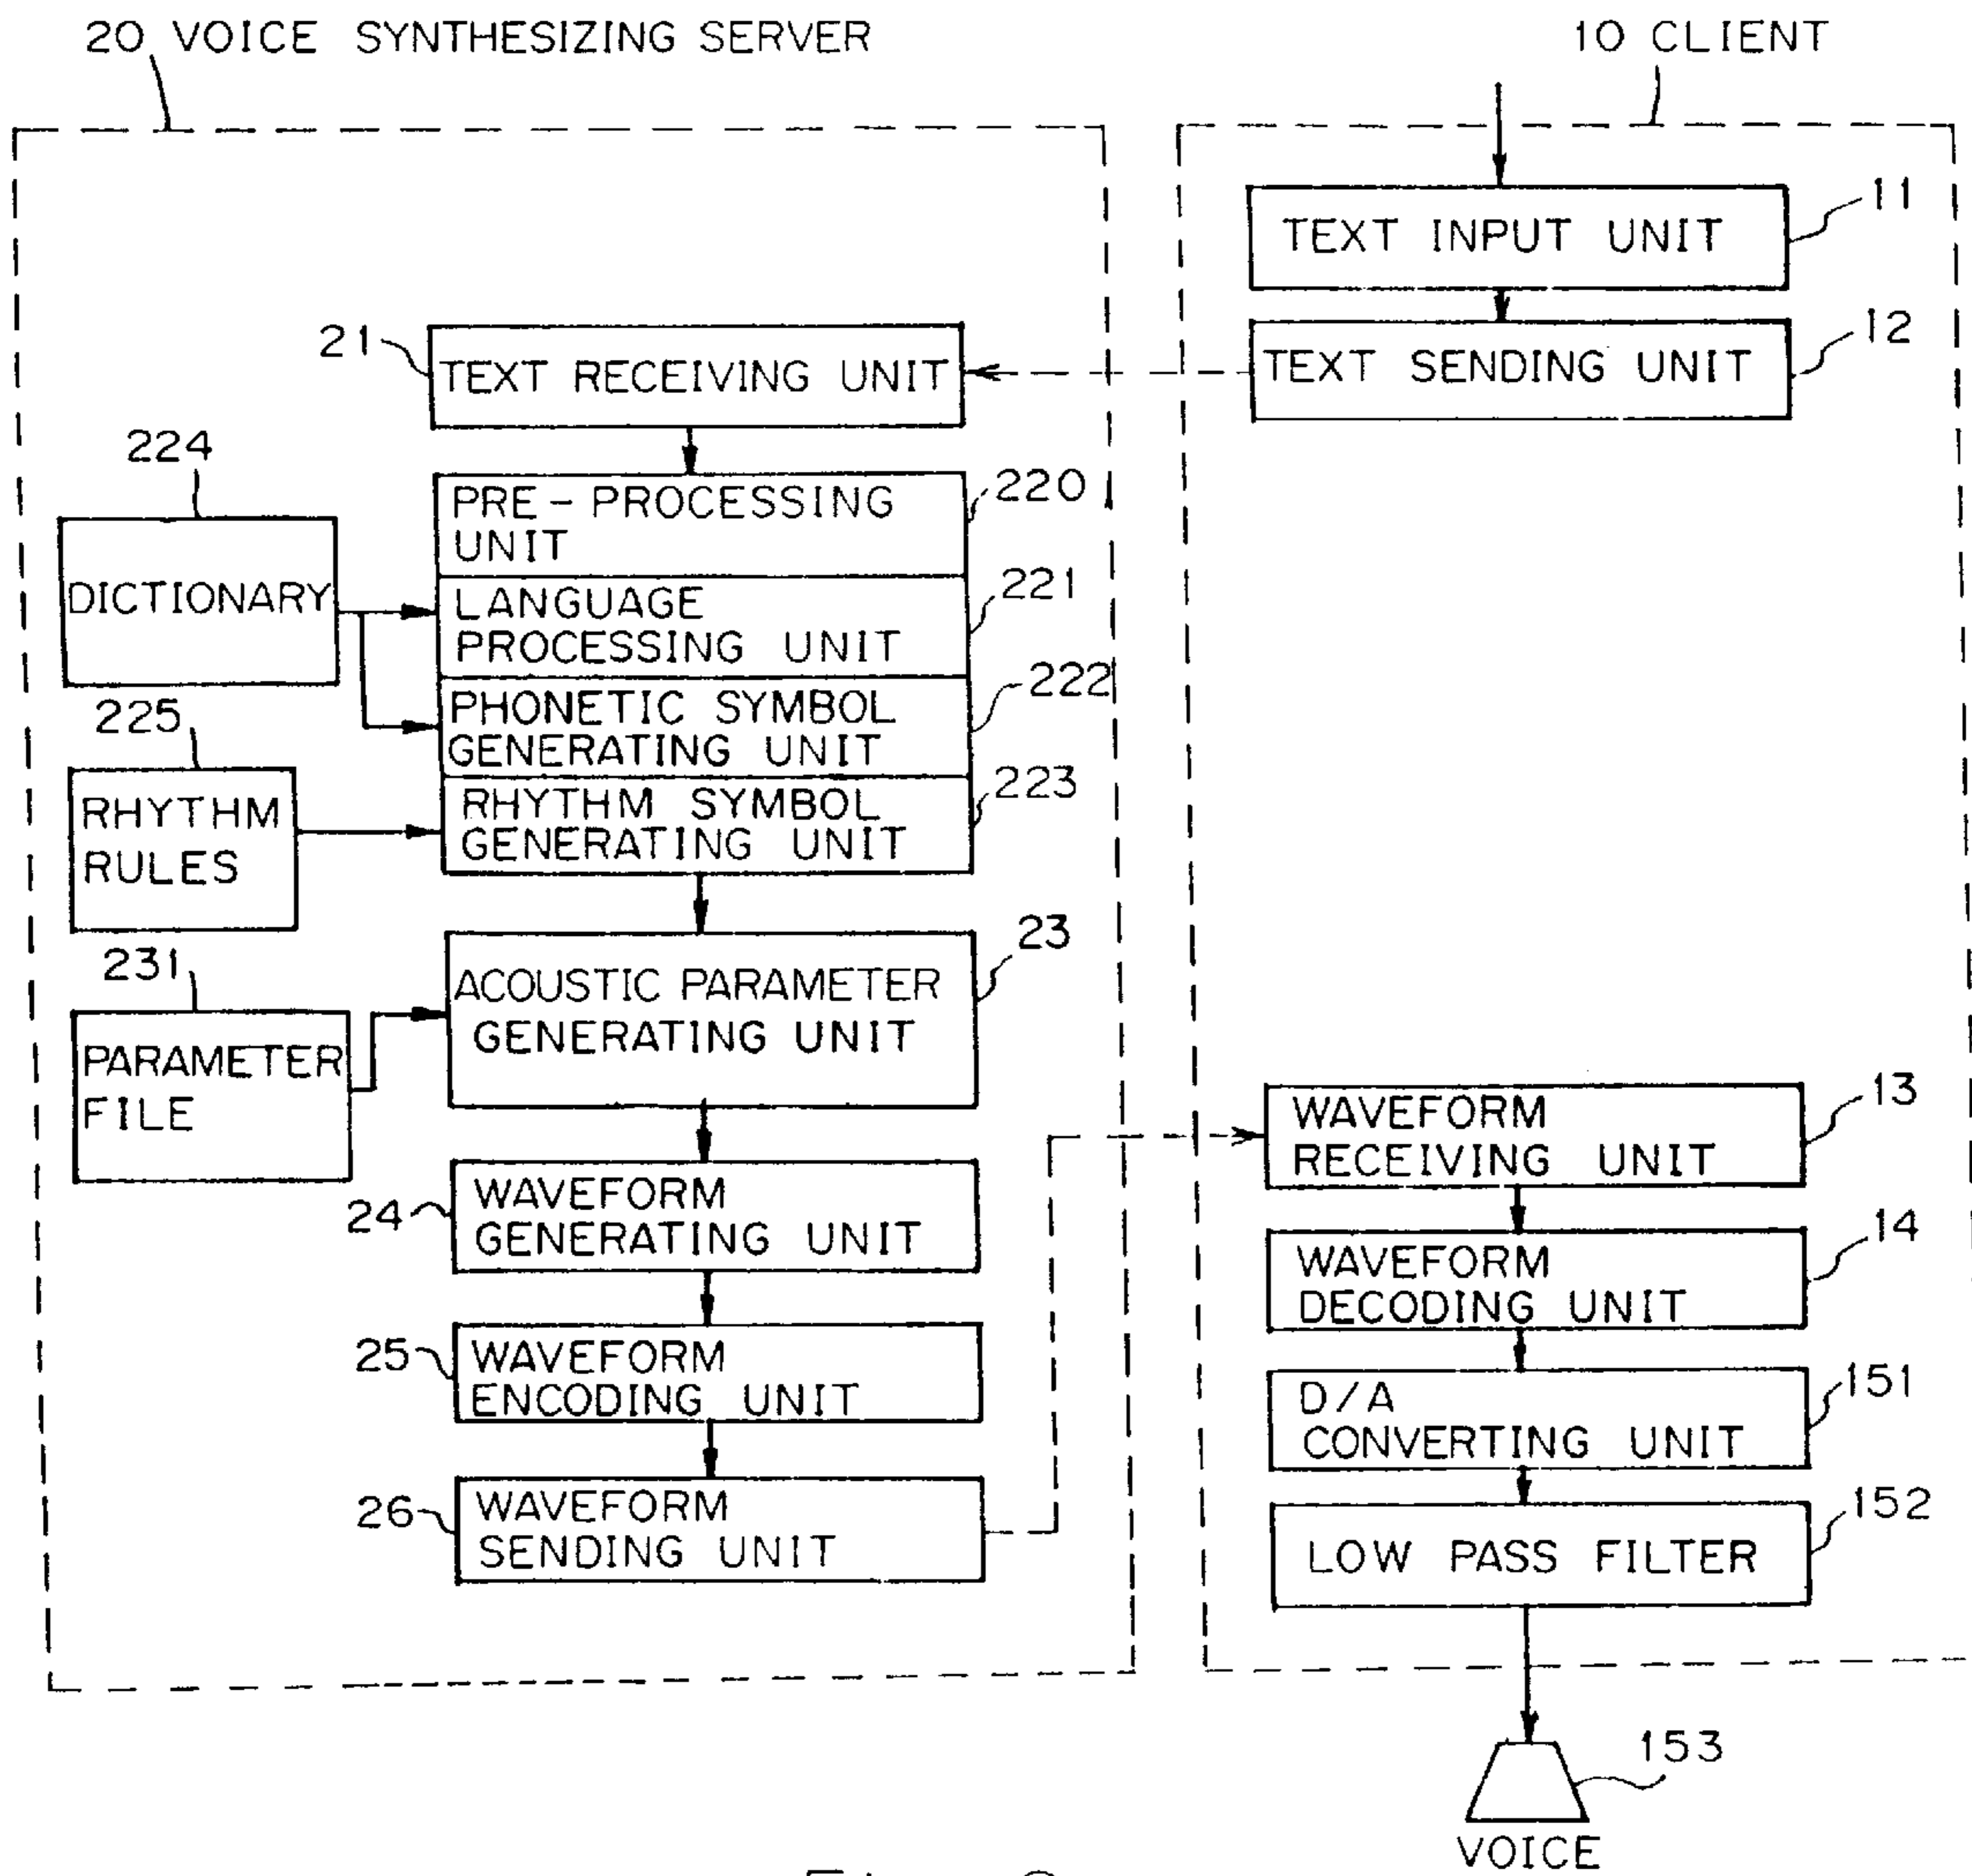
20 VOICE SYNTHESIZING SERVER

10 CLIENT

TEXT INPUT UNIT 11

TEXT SENDING UNIT 12

21 TEXT RECEIVING UNIT

224

DICTIONARY

PRE-PROCESSING UNIT 220

LANGUAGE PROCESSING UNIT 221

PHONETIC SYMBOL GENERATING UNIT 222

225

RHYTHM RULES

RHYTHM SYMBOL GENERATING UNIT 223

231

PARAMETER FILE

ACOUSTIC PARAMETER GENERATING UNIT 23

24 WAVEFORM GENERATING UNIT

25 WAVEFORM ENCODING UNIT

26 WAVEFORM SENDING UNIT

WAVEFORM RECEIVING UNIT 13

WAVEFORM DECODING UNIT 14

D/A CONVERTING UNIT 151

LOW PASS FILTER 152

153

VOICE